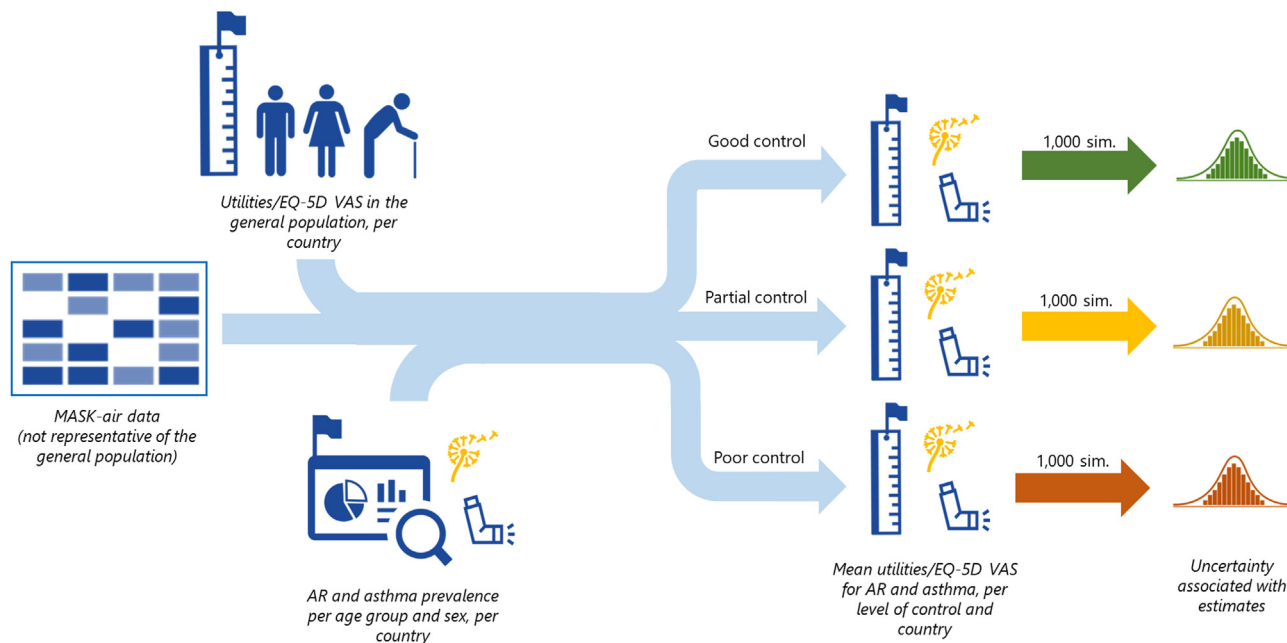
Utilities/EQ-5D VAS in the general population, per country

MASK-air data (not representative of the general population)

AR and asthma prevalence per age group and sex, per country

Good control

Partial control

Poor control

1,000 sim.

1,000 sim.

1,000 sim.

Mean utilities/EQ-5D VAS for AR and asthma, per level of control and country

Uncertainty associated with estimates